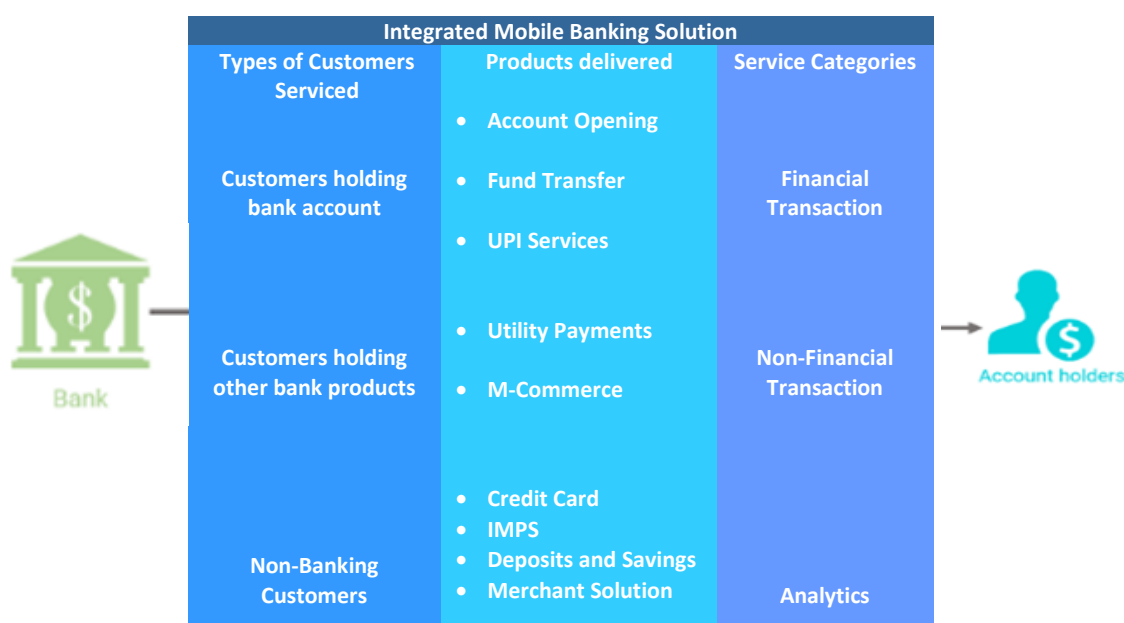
Integrated Mobile Banking Solution

Bank

| Types of Customers Serviced | Products delivered | Service Categories |
|---|---|---|
| Customers holding bank account | • Account Opening<br>• Fund Transfer<br>• UPI Services | Financial Transaction |
| Customers holding other bank products | • Utility Payments<br>• M-Commerce | Non-Financial Transaction |
| Non-Banking Customers | • Credit Card<br>• IMPS<br>• Deposits and Savings<br>• Merchant Solution | Analytics |

$

Account holders